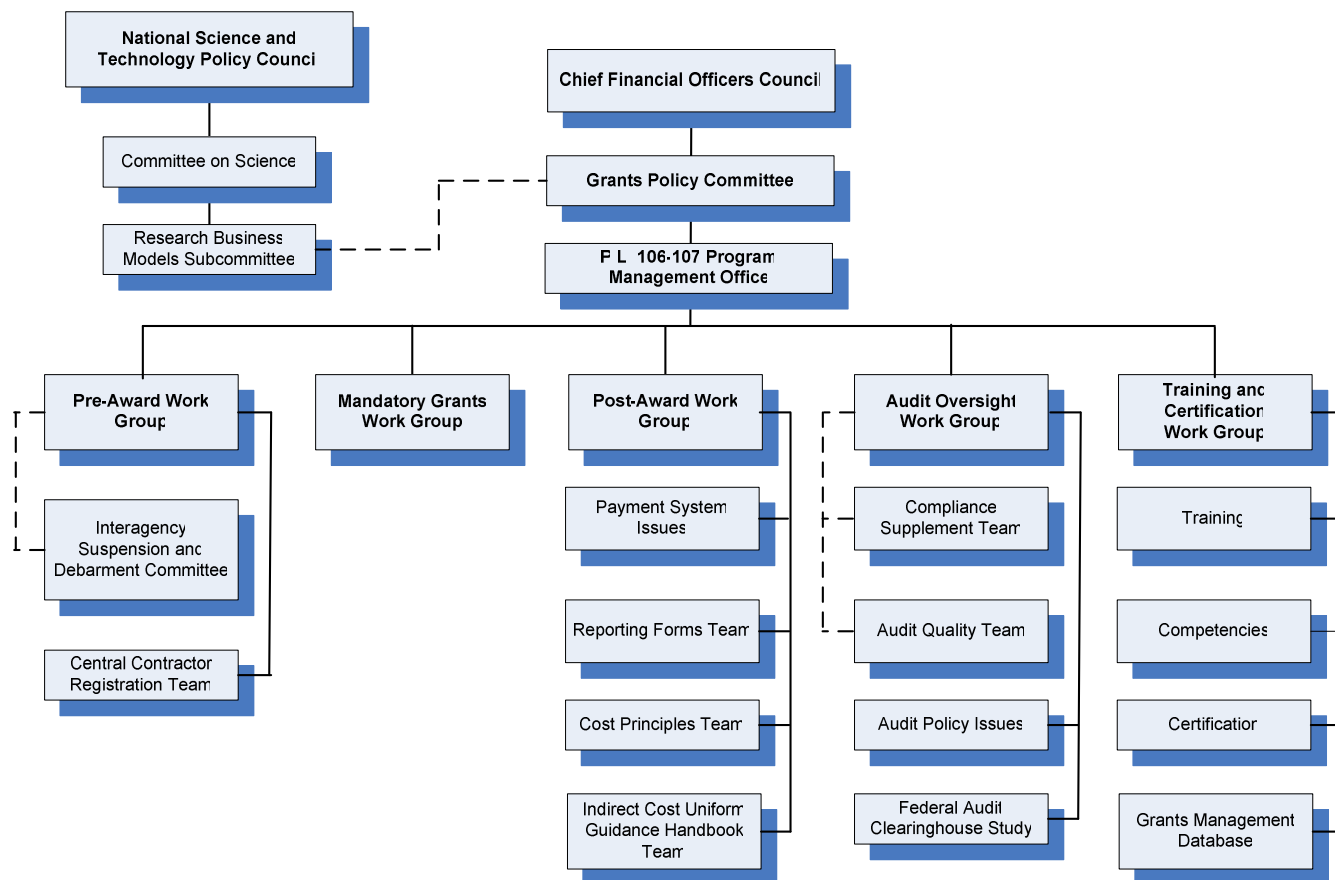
National Science and Technology Policy Counci

Committee on Science

Research Business Models Subcommittee

Chief Financial Officers Council

Grants Policy Committee

P L 106-107 Program Management Office

Pre-Award Work Group

Interagency Suspension and Debarment Committee

Central Contractor Registration Team

Mandatory Grants Work Group

Post-Award Work Group

Payment System Issues

Reporting Forms Team

Cost Principles Team

Indirect Cost Uniform Guidance Handbook Team

Audit Oversight Work Group

Compliance Supplement Team

Audit Quality Team

Audit Policy Issues

Federal Audit Clearinghouse Study

Training and Certification Work Group

Training

Competencies

Certificatior

Grants Management Database